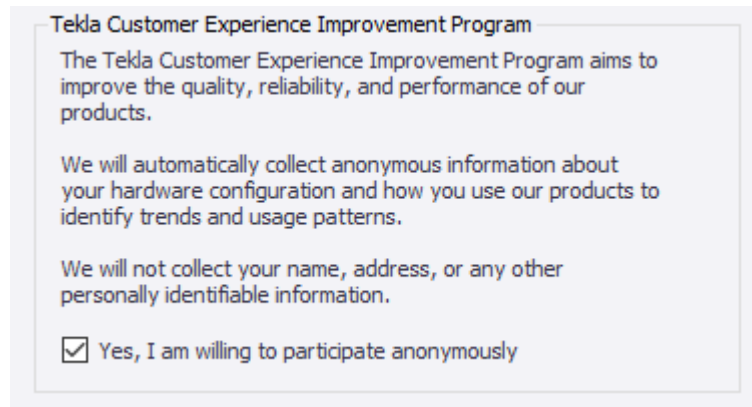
Tekla Customer Experience Improvement Program

The Tekla Customer Experience Improvement Program aims to improve the quality, reliability, and performance of our products.

We will automatically collect anonymous information about your hardware configuration and how you use our products to identify trends and usage patterns.

We will not collect your name, address, or any other personally identifiable information.

☑ Yes, I am willing to participate anonymously